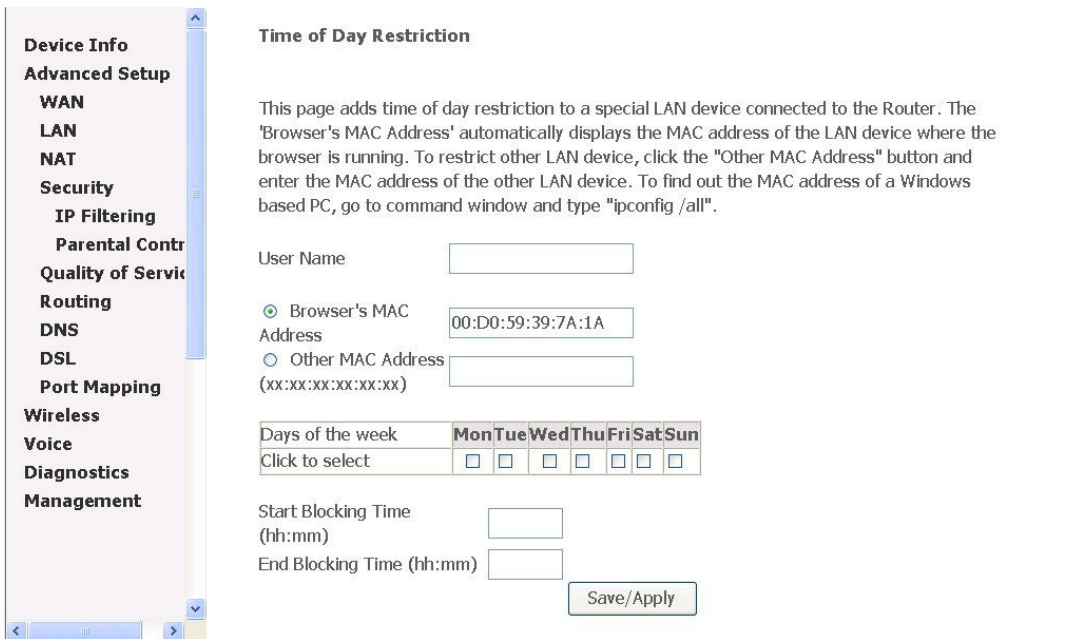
Device Info
Advanced Setup
WAN
LAN
NAT
Security
IP Filtering
Parental Contr
Quality of Servic
Routing
DNS
DSL
Port Mapping
Wireless
Voice
Diagnostics
Management

Time of Day Restriction

This page adds time of day restriction to a special LAN device connected to the Router. The 'Browser's MAC Address' automatically displays the MAC address of the LAN device where the browser is running. To restrict other LAN device, click the "Other MAC Address" button and enter the MAC address of the other LAN device. To find out the MAC address of a Windows based PC, go to command window and type "ipconfig /all".

User Name

Browser's MAC Address 00:D0:59:39:7A:1A
Other MAC Address (xx:xx:xx:xx:xx:xx)

| Days of the week | Mon | Tue | Wed | Thu | Fri | Sat | Sun |
|---|---|---|---|---|---|---|---|
| Click to select | ☐ | ☐ | ☐ | ☐ | ☐ | ☐ | ☐ |

Start Blocking Time (hh:mm)
End Blocking Time (hh:mm)

Save/Apply